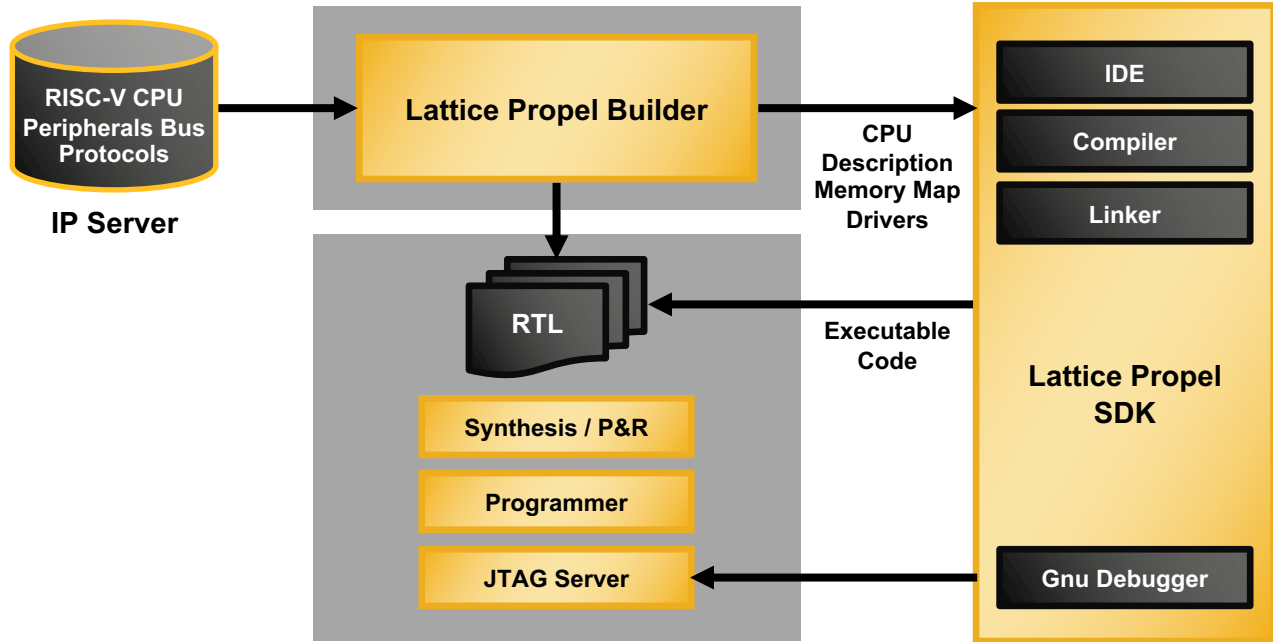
RISC-V CPU
Peripherals Bus
Protocols

IP Server

Lattice Propel Builder

CPU
Description
Memory Map
Drivers

IDE

Compiler

Linker

RTL

Executable
Code

Lattice Propel
SDK

Synthesis / P&R

Programmer

JTAG Server

Gnu Debugger